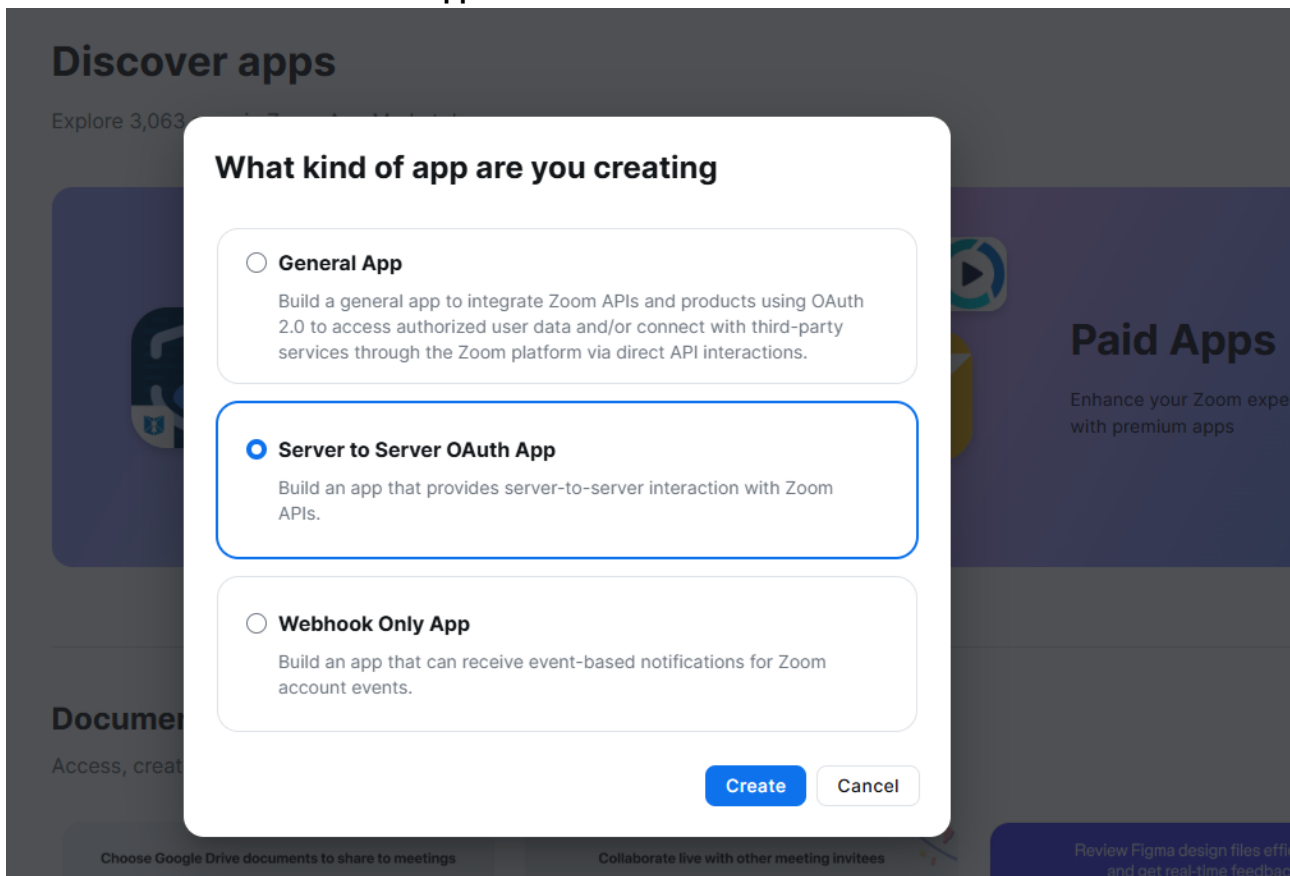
Discover apps

Explore 3,063 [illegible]

What kind of app are you creating

General App

Build a general app to integrate Zoom APIs and products using OAuth 2.0 to access authorized user data and/or connect with third-party services through the Zoom platform via direct API interactions.

Server to Server OAuth App

Build an app that provides server-to-server interaction with Zoom APIs.

Webhook Only App

Build an app that can receive event-based notifications for Zoom account events.

Create Cancel

Paid Apps

Enhance your Zoom expe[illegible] with premium apps

Documen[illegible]

Access, creat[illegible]

Choose Google Drive documents to share to meetings

Collaborate live with other meeting invitees

Review Figma design files effi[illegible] and get real-time feedbac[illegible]